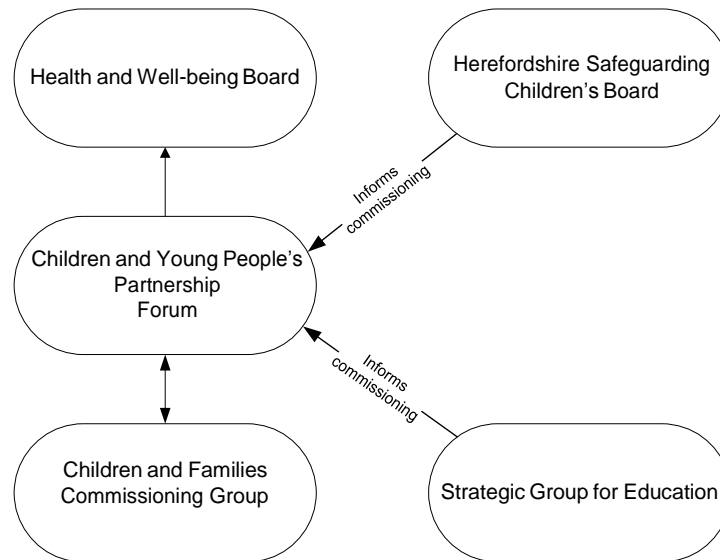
Health and Well-being Board

Herefordshire Safeguarding Children's Board

Informs commissioning

Children and Young People's Partnership Forum

Informs commissioning

Children and Families Commissioning Group

Strategic Group for Education